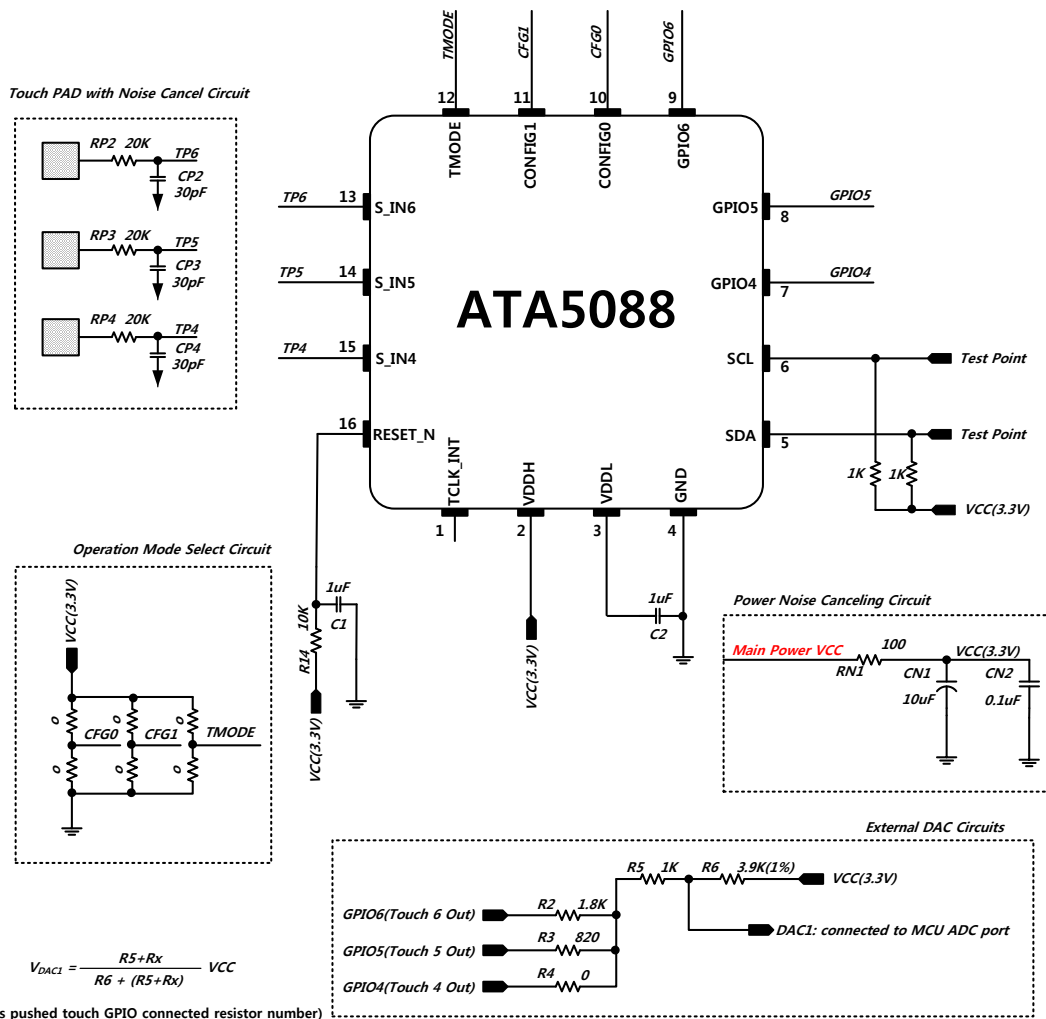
Touch PAD with Noise Cancel Circuit

RP2 20K TP6
CP2
30pF

RP3 20K TP5
CP3
30pF

RP4 20K TP4
CP4
30pF

TMODE CFG1 CFG0 GPIO6

12 11 10 9

TMODE CONFIG1 CONFIG0 GPIO6

TP6 13 S_IN6
TP5 14 S_IN5
TP4 15 S_IN4
16 RESET_N

ATA5088

GPIO5 8 GPIO5
GPIO4 7 GPIO4
SCL 6 Test Point
SDA 5 Test Point

1K 1K
VCC(3.3V)

TCLK_INT VDDH VDDL GND
1 2 3 4

Operation Mode Select Circuit

VCC(3.3V)
0 0 0
CFG0 CFG1 TMODE
0 0 0

1uF
10K
C1
R14
VCC(3.3V)

VCC(3.3V)

1uF
C2

Power Noise Canceling Circuit

Main Power VCC
100
RN1
VCC(3.3V)
CN1
10uF
CN2
0.1uF

External DAC Circuits

R5 1K R6 3.9K(1%) VCC(3.3V)
GPIO6(Touch 6 Out) R2 1.8K
GPIO5(Touch 5 Out) R3 820
GPIO4(Touch 4 Out) R4 0
DAC1: connected to MCU ADC port

$V_{DAC1} = \frac{R5+Rx}{R6 + (R5+Rx)}$ VCC

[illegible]s pushed touch GPIO connected resistor number)